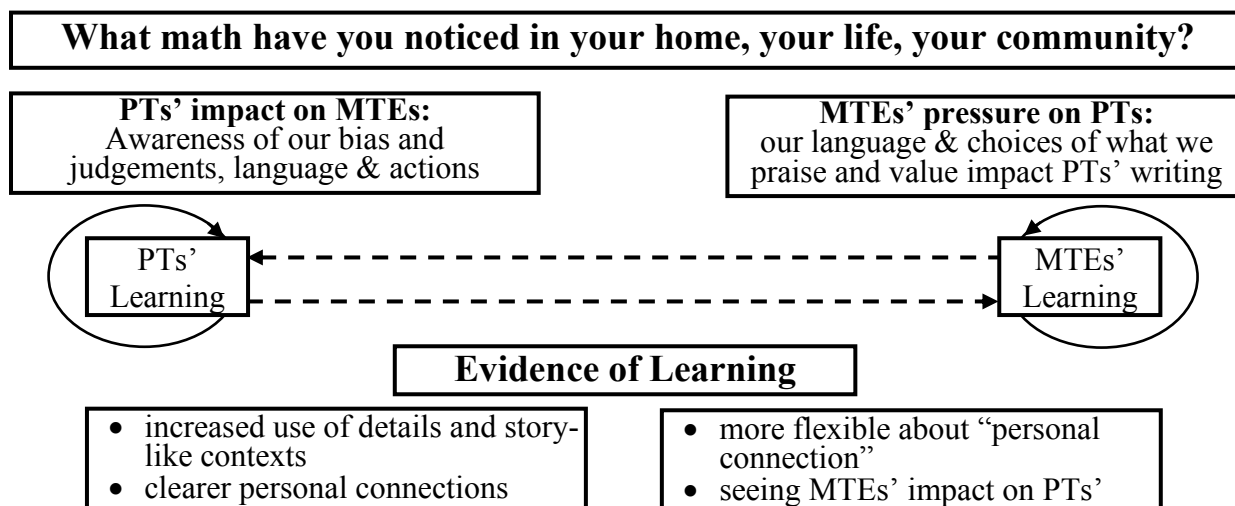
What math have you noticed in your home, your life, your community?

PTs' impact on MTEs:
Awareness of our bias and judgements, language & actions

MTEs' pressure on PTs:
our language & choices of what we praise and value impact PTs' writing

PTs' Learning

MTEs' Learning

Evidence of Learning

- increased use of details and story-like contexts
- clearer personal connections

- more flexible about "personal connection"
- seeing MTEs' impact on PTs'